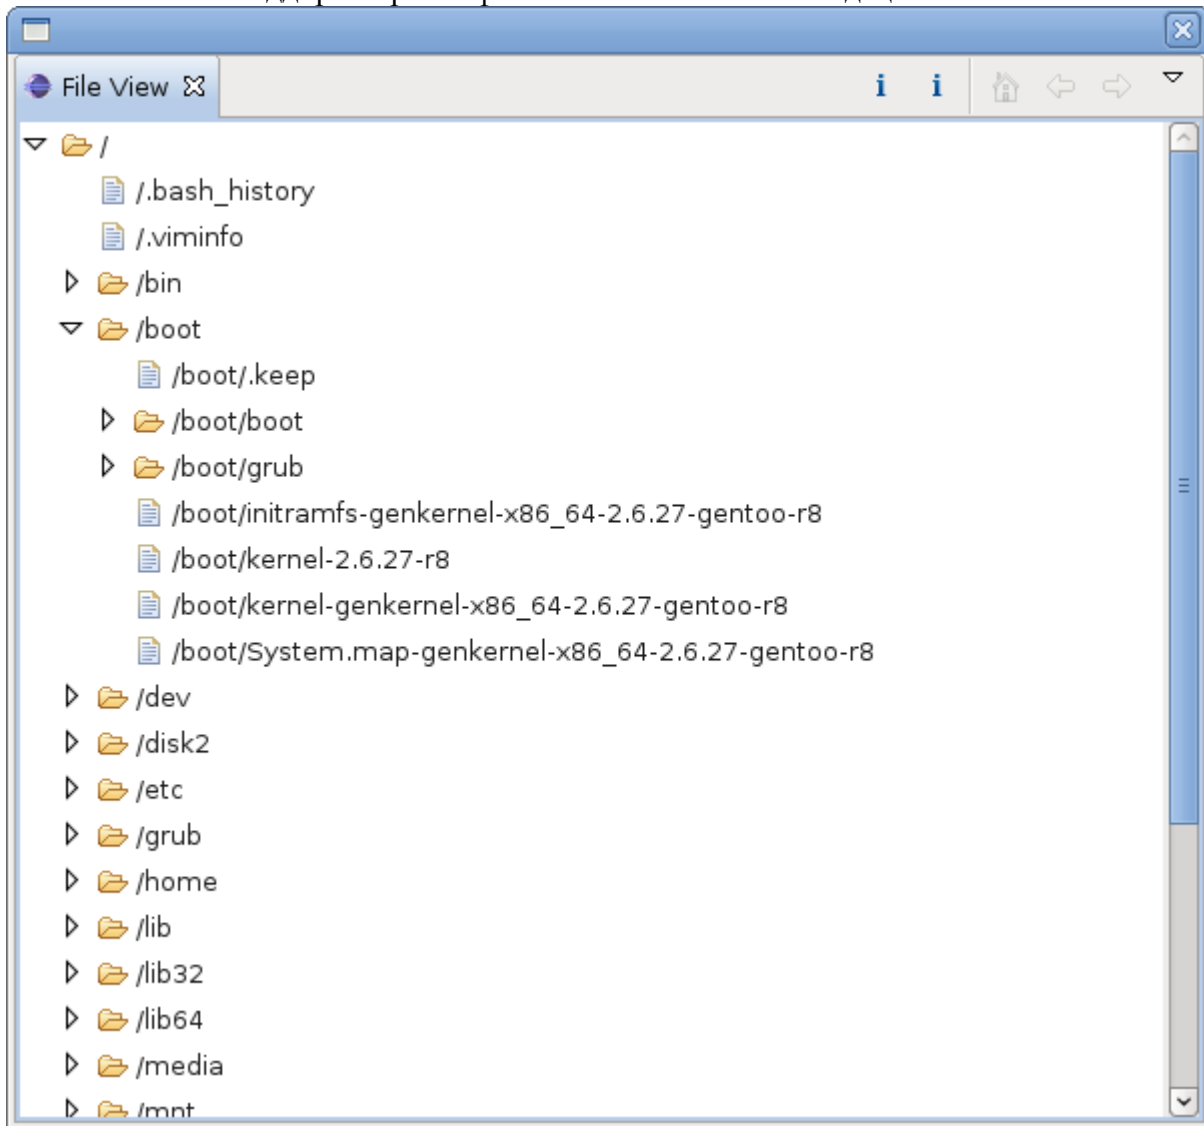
File View

i i

/

/.bash_history

/.viminfo

/bin

/boot

/boot/.keep

/boot/boot

/boot/grub

/boot/initramfs-genkernel-x86_64-2.6.27-gentoo-r8

/boot/kernel-2.6.27-r8

/boot/kernel-genkernel-x86_64-2.6.27-gentoo-r8

/boot/System.map-genkernel-x86_64-2.6.27-gentoo-r8

/dev

/disk2

/etc

/grub

/home

/lib

/lib32

/lib64

/media

/mnt